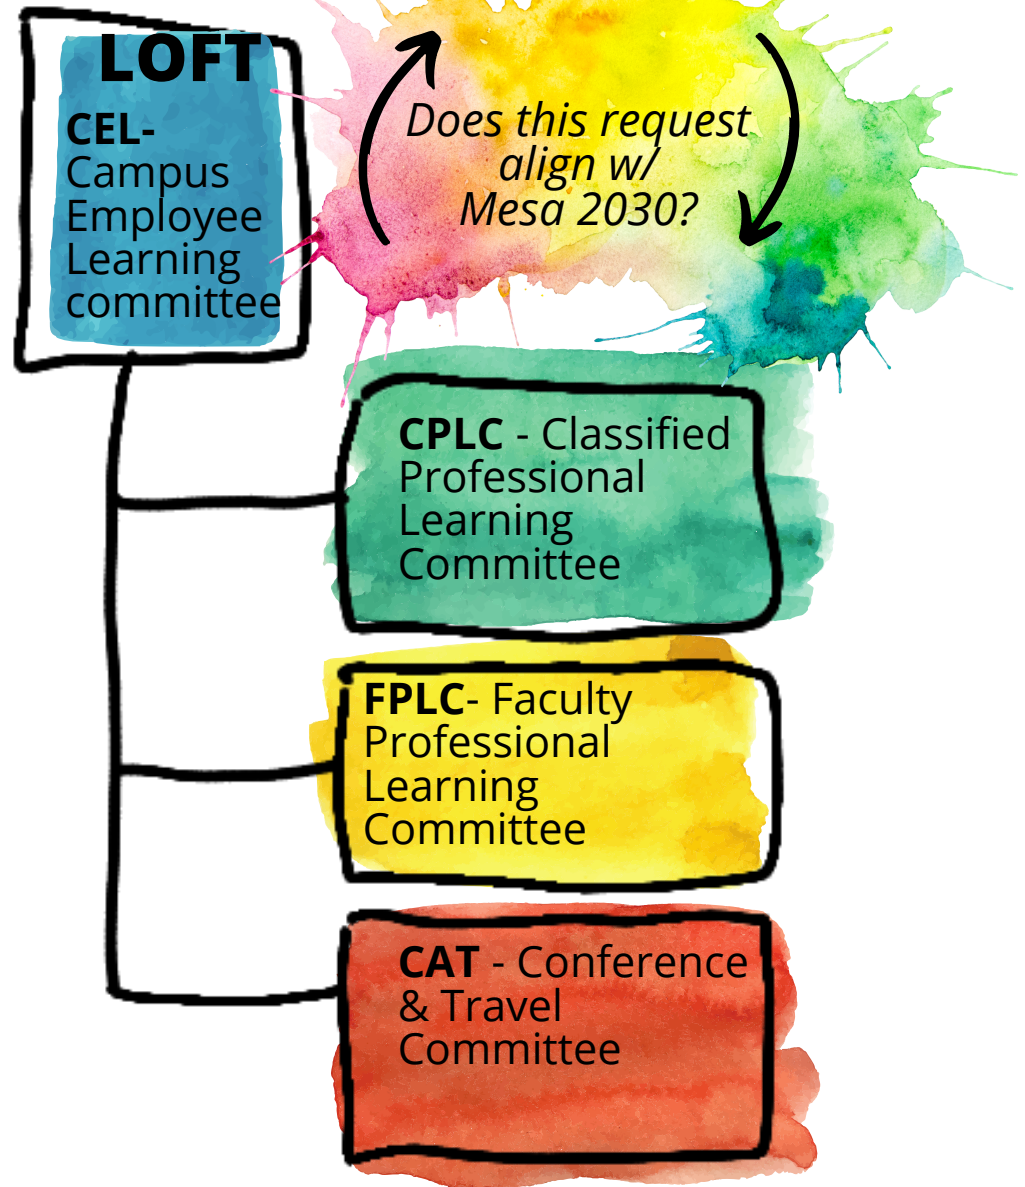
LOFT

CEL- Campus Employee Learning committee

Does this request align w/ Mesa 2030?

CPLC - Classified Professional Learning Committee

FPLC- Faculty Professional Learning Committee

CAT - Conference & Travel Committee